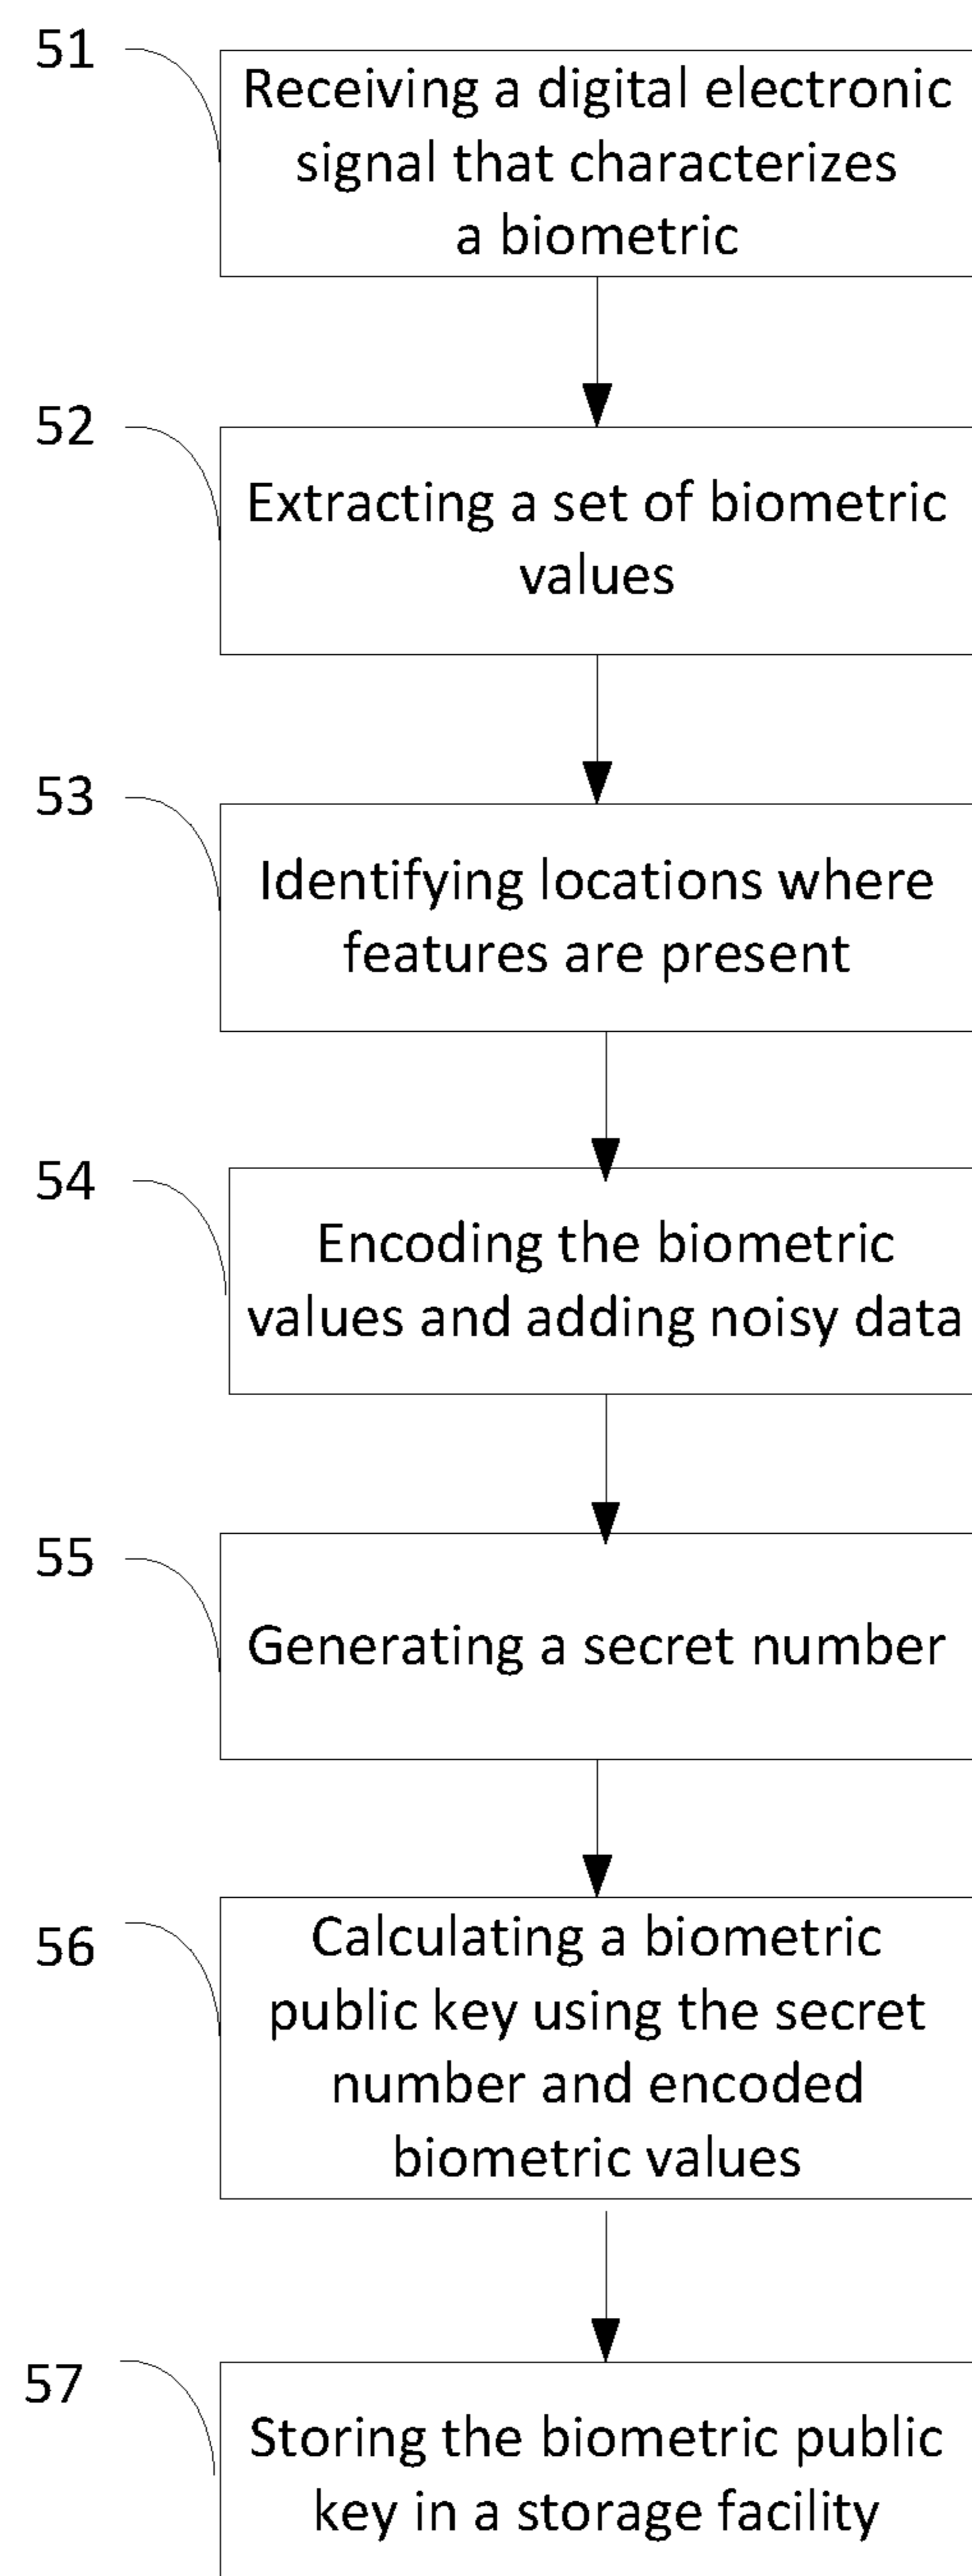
51

Receiving a digital electronic signal that characterizes a biometric

52

Extracting a set of biometric values

53

Identifying locations where features are present

54

Encoding the biometric values and adding noisy data

55

Generating a secret number

56

Calculating a biometric public key using the secret number and encoded biometric values

57

Storing the biometric public key in a storage facility